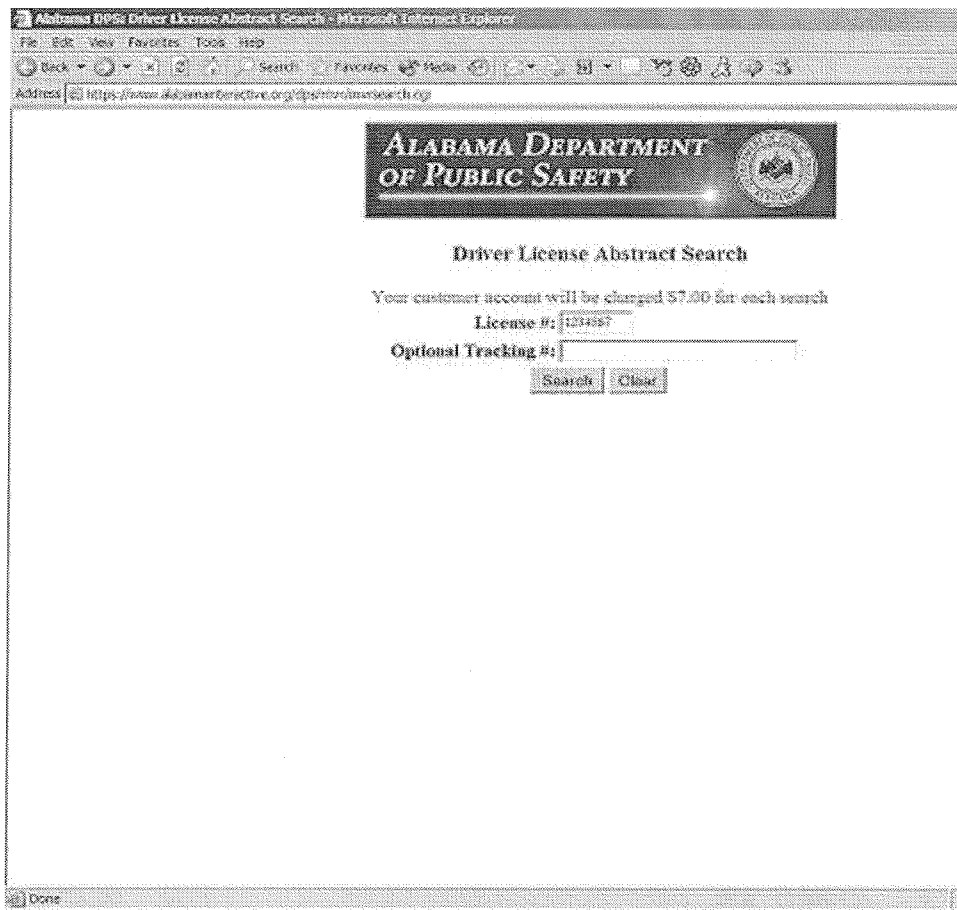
Alabama DPS: Driver License Abstract Search - Microsoft Internet Explorer

File Edit View Favorites Tools Help

Back Search Favorites Media

Address https://www.alabamainteractive.org/dps/mvr/mvrsearch.cgi

ALABAMA DEPARTMENT OF PUBLIC SAFETY

Driver License Abstract Search

Your customer account will be charged $7.00 for each search

License #: 1234567

Optional Tracking #:

Search Clear

Done